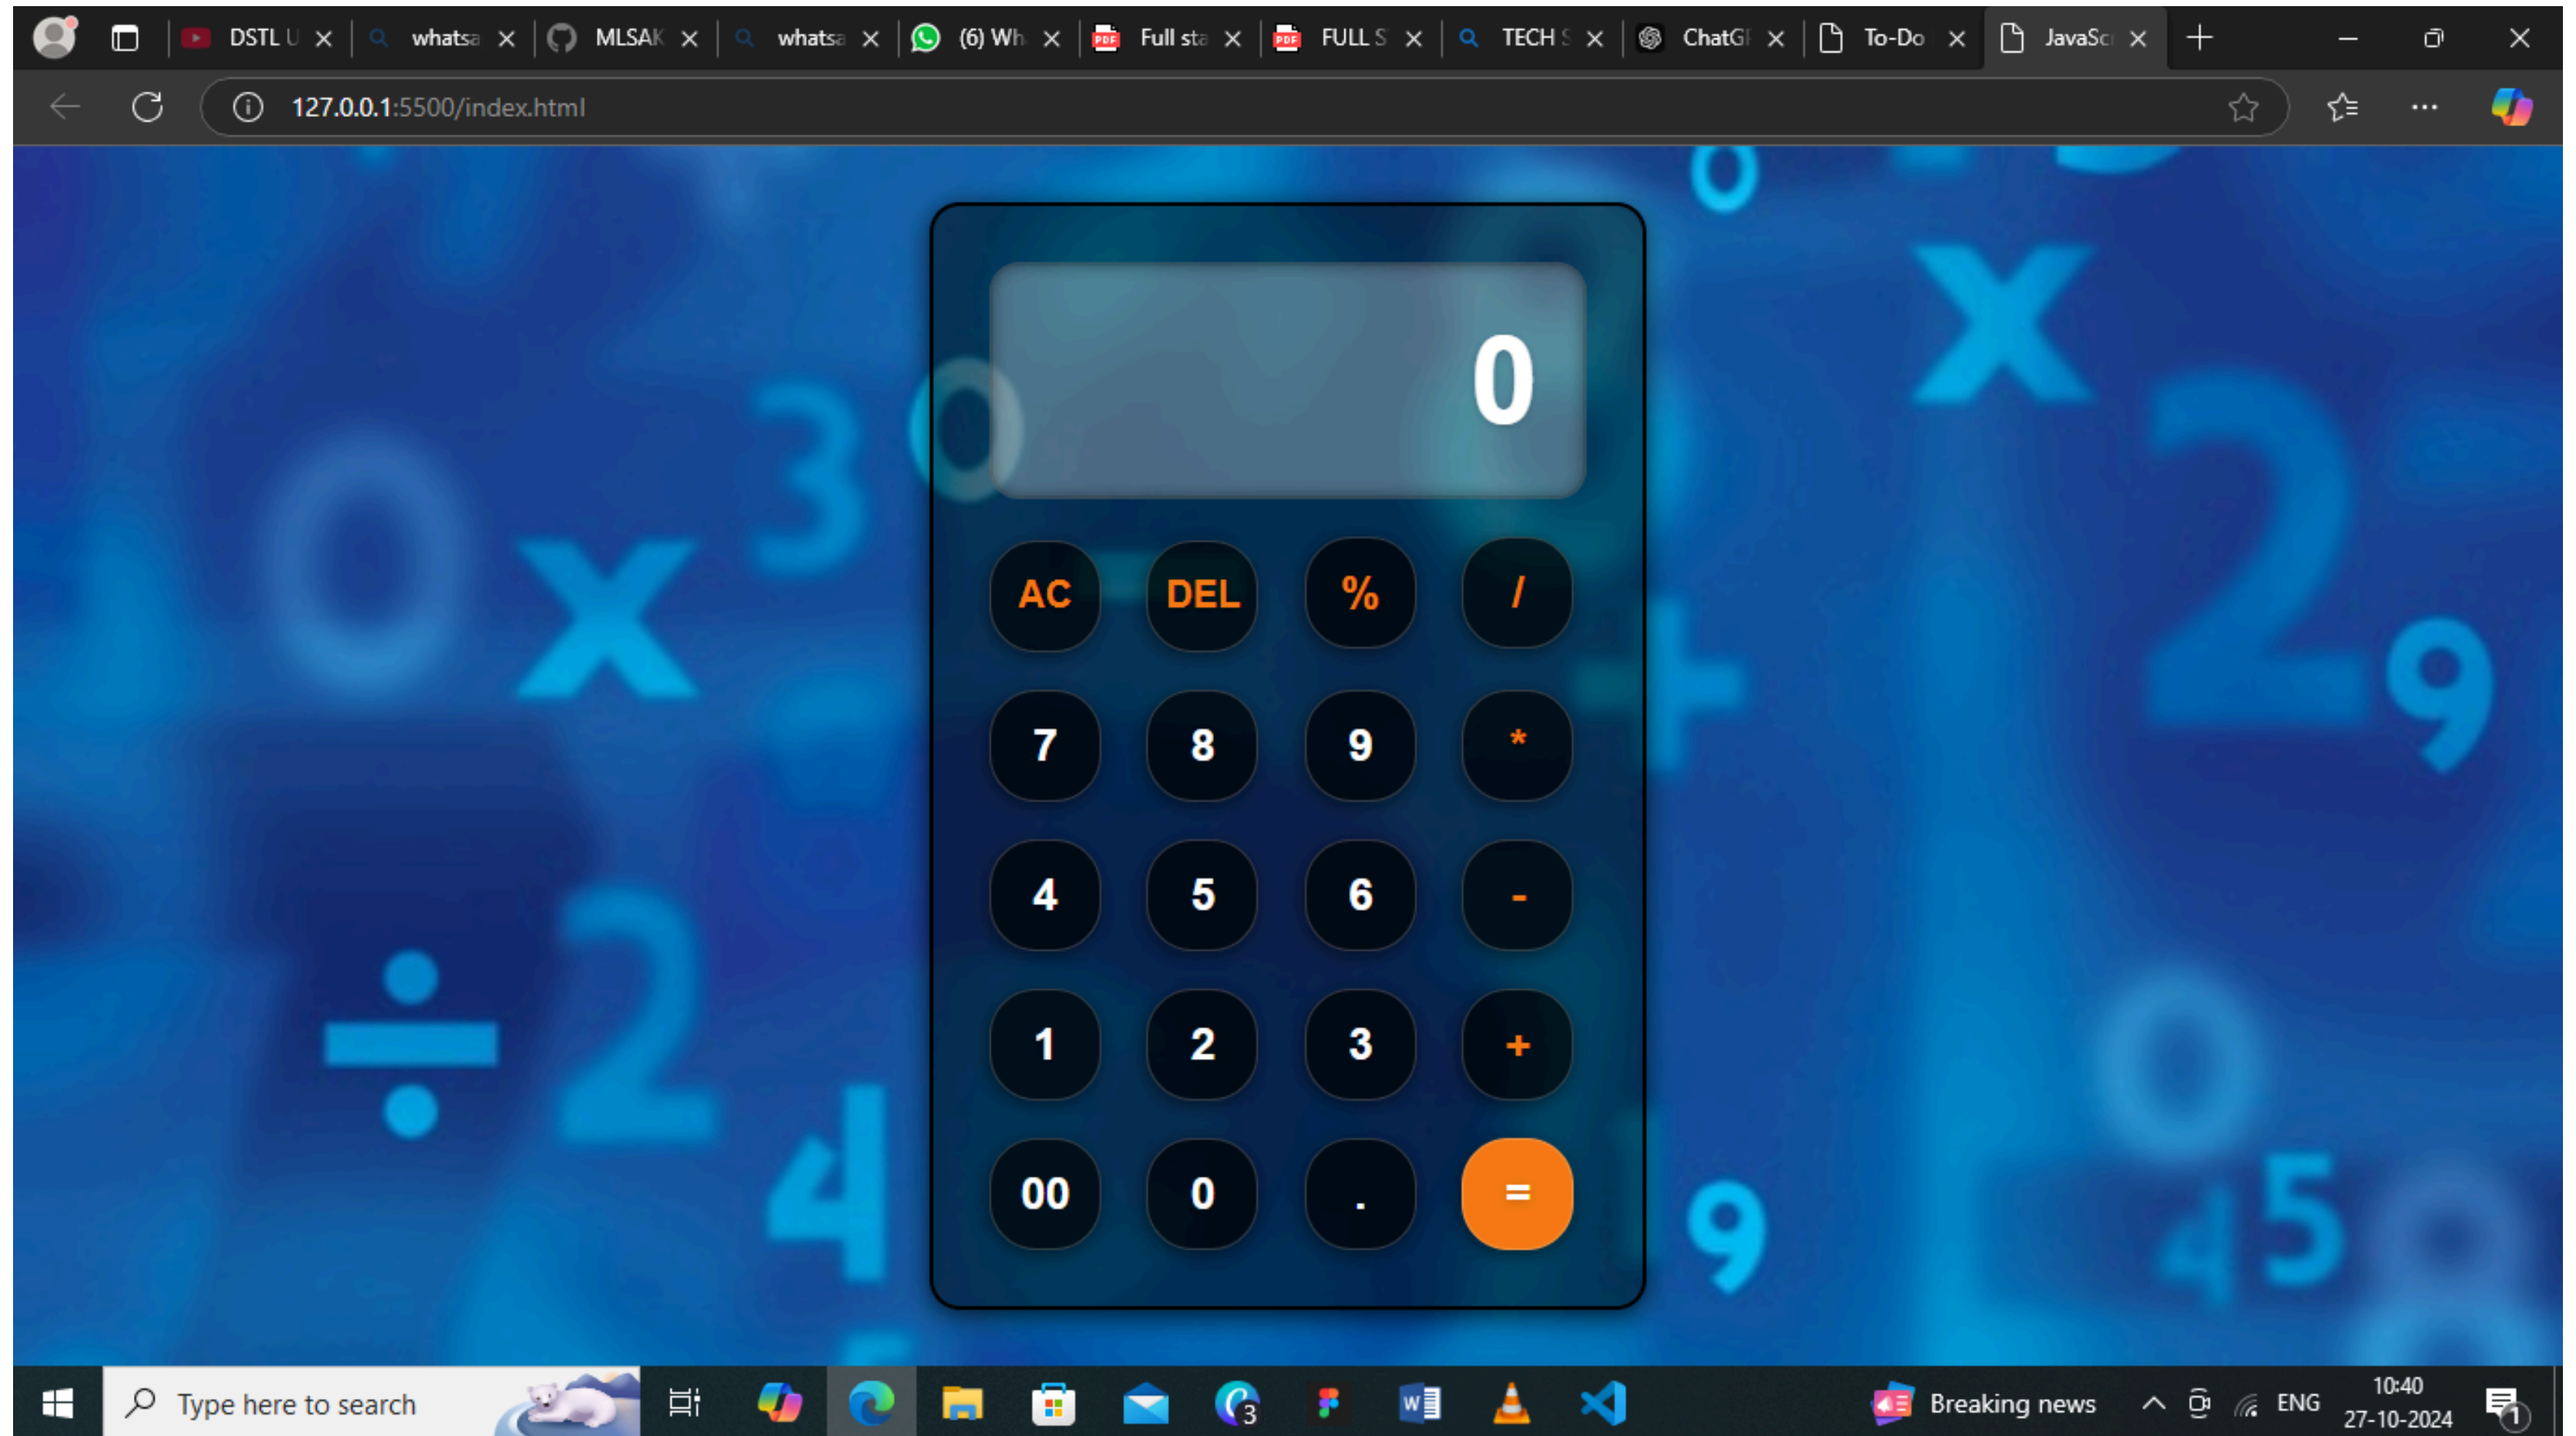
DSTL U | whatsa | MLSAK | whatsa | (6) Wh | Full sta | FULL S | TECH S | ChatGl | To-Do | JavaSc

127.0.0.1:5500/index.html

0

AC DEL % /

7 8 9 *

4 5 6 -

1 2 3 +

00 0 . =

Type here to search

3

Breaking news

ENG

10:40
27-10-2024

1